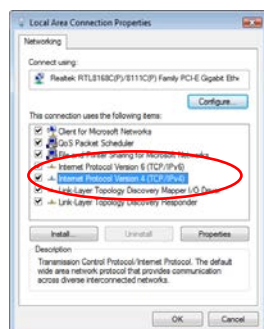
Local Area Connection Properties

Networking

Connect using:

Realtek RTL8168C(P)/8111C(P) Family PCI-E Gigabit Eth

Configure...

This connection uses the following items:

Client for Microsoft Networks
QoS Packet Scheduler
File and Printer Sharing for Microsoft Networks
Internet Protocol Version 6 (TCP/IPv6)
Internet Protocol Version 4 (TCP/IPv4)
Link-Layer Topology Discovery Mapper I/O Driver
Link-Layer Topology Discovery Responder

Install... Uninstall Properties

Description

Transmission Control Protocol/Internet Protocol. The default wide area network protocol that provides communication across diverse interconnected networks.

OK Cancel